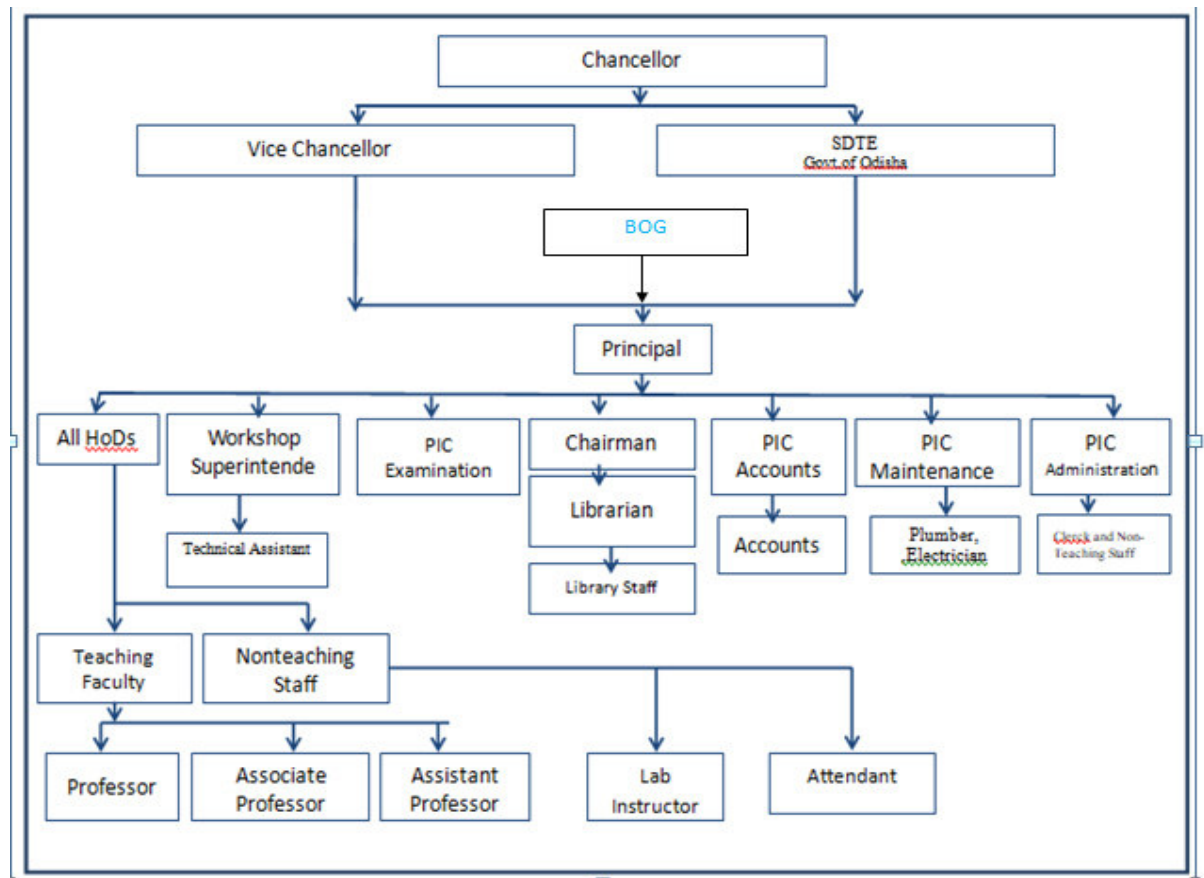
Chancellor

Vice Chancellor

SDTE
Govt.of Odisha

BOG

Principal

All HoDs

Workshop Superintende

Technical Assistant

PIC Examination

Chairman

Librarian

Library Staff

PIC Accounts

Accounts

PIC Maintenance

Plumber, Electrician

PIC Administration

Clerck and Non-Teaching Staff

Teaching Faculty

Nonteaching Staff

Professor

Associate Professor

Assistant Professor

Lab Instructor

Attendant